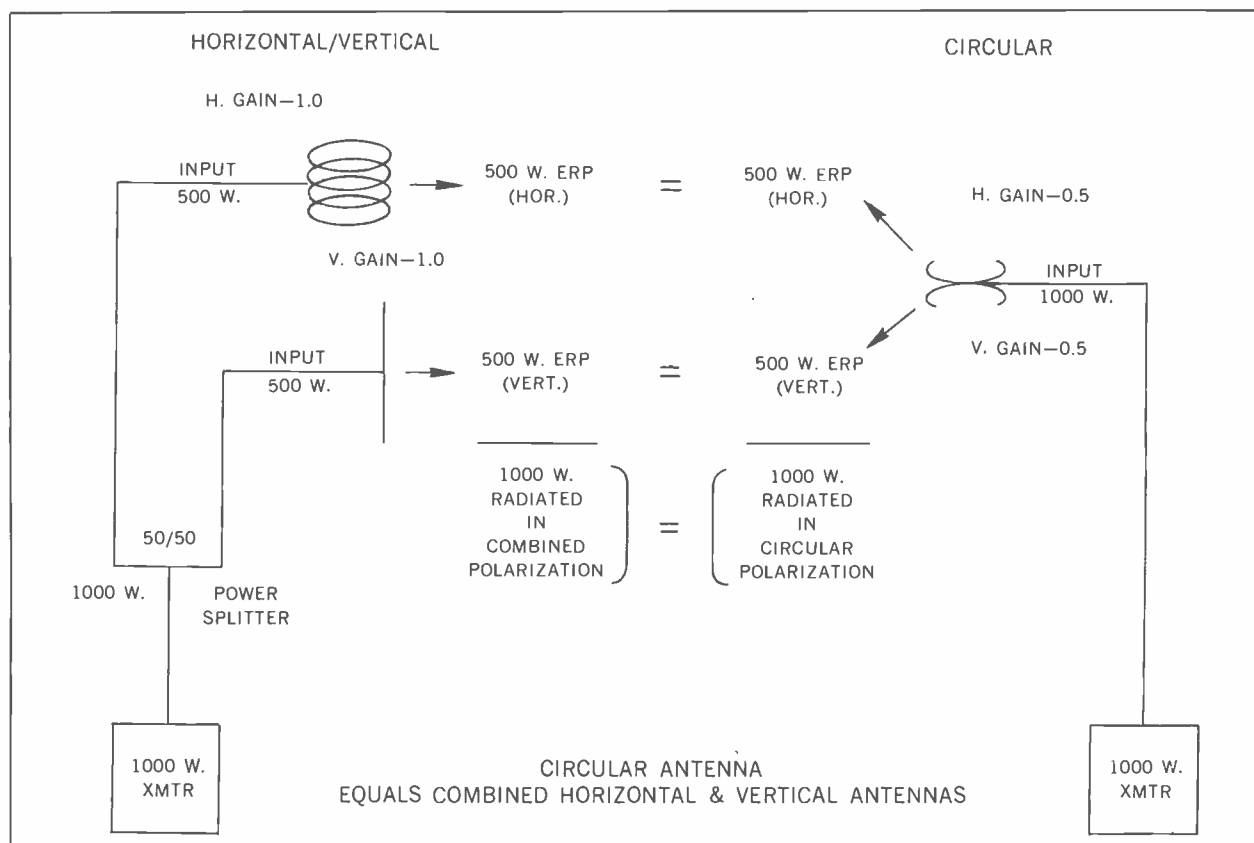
HORIZONTAL/VERTICAL

CIRCULAR

H. GAIN—1.0

INPUT
500 W.

500 W. ERP
(HOR.)

=

500 W. ERP
(HOR.)

H. GAIN—0.5

V. GAIN—1.0

INPUT
1000 W.

INPUT
500 W.

500 W. ERP
(VERT.)

=

500 W. ERP
(VERT.)

V. GAIN—0.5

1000 W.
RADIATED
IN
COMBINED
POLARIZATION

=

1000 W.
RADIATED
IN
CIRCULAR
POLARIZATION

50/50

1000 W.

POWER
SPLITTER

1000 W.
XMTR

CIRCULAR ANTENNA
EQUALS COMBINED HORIZONTAL & VERTICAL ANTENNAS

1000 W.
XMTR